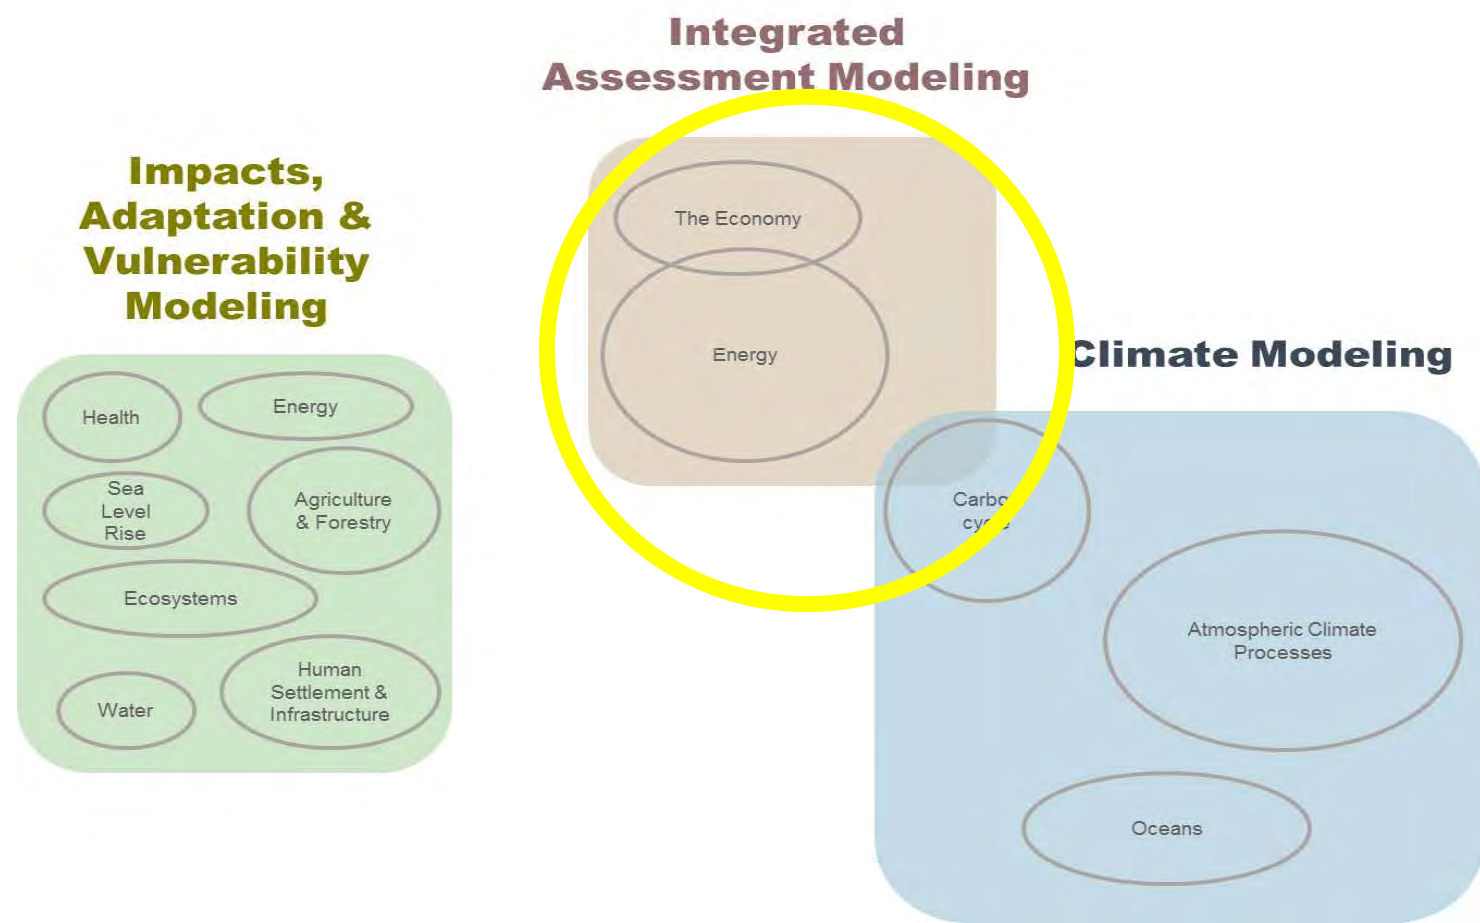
Integrated Assessment Modeling

The Economy

Energy

Impacts, Adaptation & Vulnerability Modeling

Health

Energy

Sea Level Rise

Agriculture & Forestry

Ecosystems

Water

Human Settlement & Infrastructure

Climate Modeling

Carbo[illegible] cy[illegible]

Atmospheric Climate Processes

Oceans